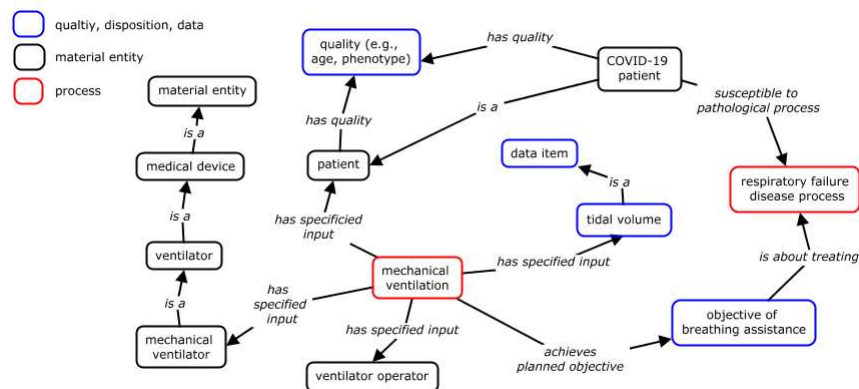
qualtiy, disposition, data
material entity
process

material entity
is a
medical device
is a
ventilator
is a
mechanical ventilator

quality (e.g., age, phenotype)
has quality
COVID-19 patient
is a
has quality
patient
susceptible to pathological process
data item
is a
tidal volume
respiratory failure disease process
has specificied input
mechanical ventilation
has specified input
has specified input
has specified input
is about treating
objective of breathing assistance
achieves planned objective
ventilator operator